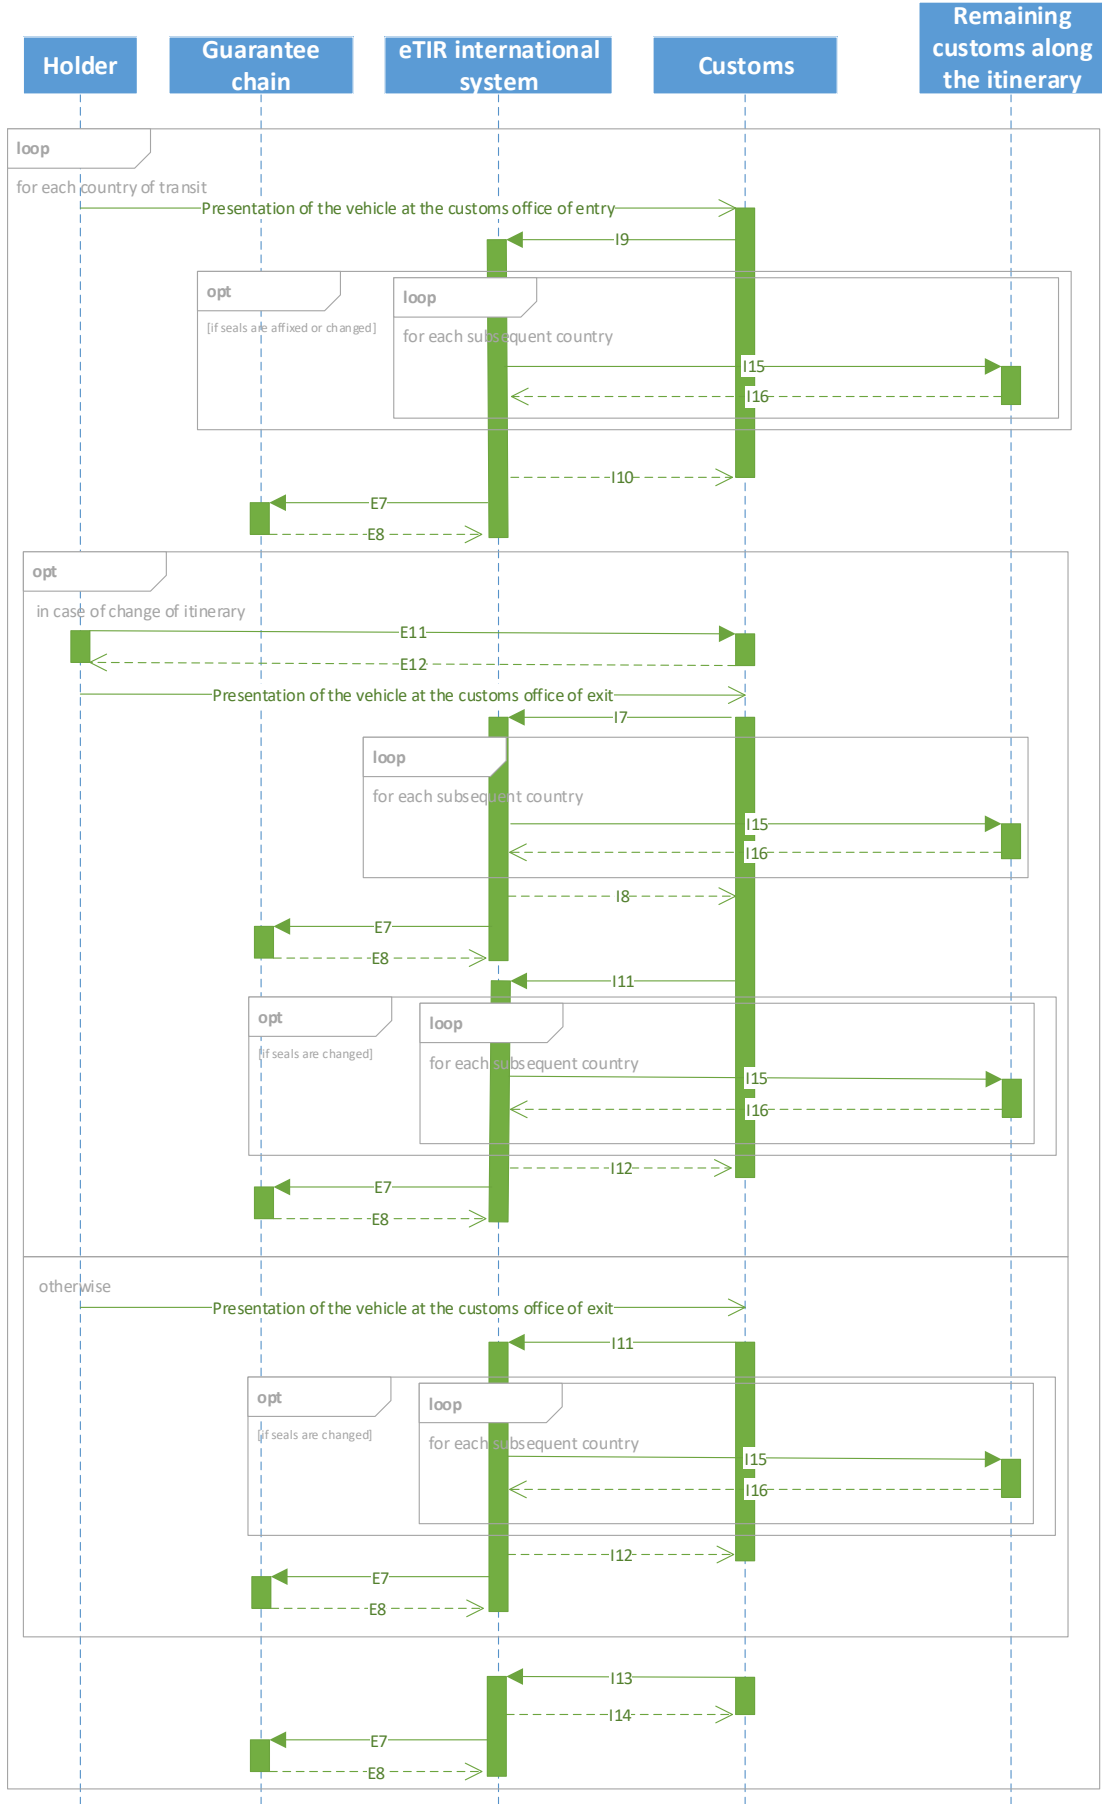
Holder

Guarantee chain

eTIR international system

Customs

Remaining customs along the itinerary

loop

for each country of transit

Presentation of the vehicle at the customs office of entry

I9

opt

[if seals are affixed or changed]

loop

for each subsequent country

I15

I16

I10

E7

E8

opt

in case of change of itinerary

E11

E12

Presentation of the vehicle at the customs office of exit

I7

loop

for each subsequent country

I15

I16

I8

E7

E8

I11

opt

[if seals are changed]

loop

for each subsequent country

I15

I16

I12

E7

E8

otherwise

Presentation of the vehicle at the customs office of exit

I11

opt

[if seals are changed]

loop

for each subsequent country

I15

I16

I12

E7

E8

I13

I14

E7

E8